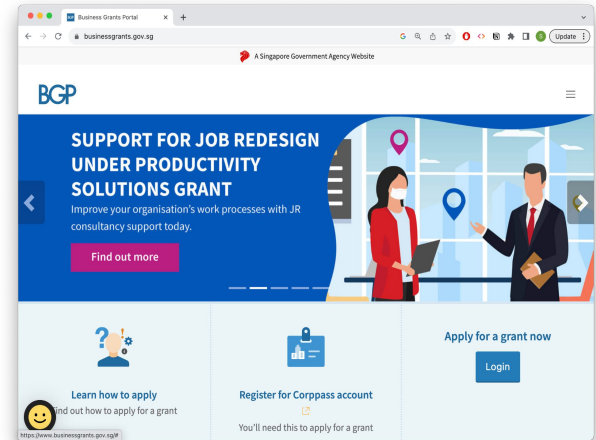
Business Grants Portal

businessgrants.gov.sg

Update

A Singapore Government Agency Website

BGP

SUPPORT FOR JOB REDESIGN UNDER PRODUCTIVITY SOLUTIONS GRANT

Improve your organisation's work processes with JR consultancy support today.

Find out more

Learn how to apply

ind out how to apply for a grant

Register for Corppass account

You'll need this to apply for a grant

Apply for a grant now

Login

https://www.businessgrants.gov.sg/#